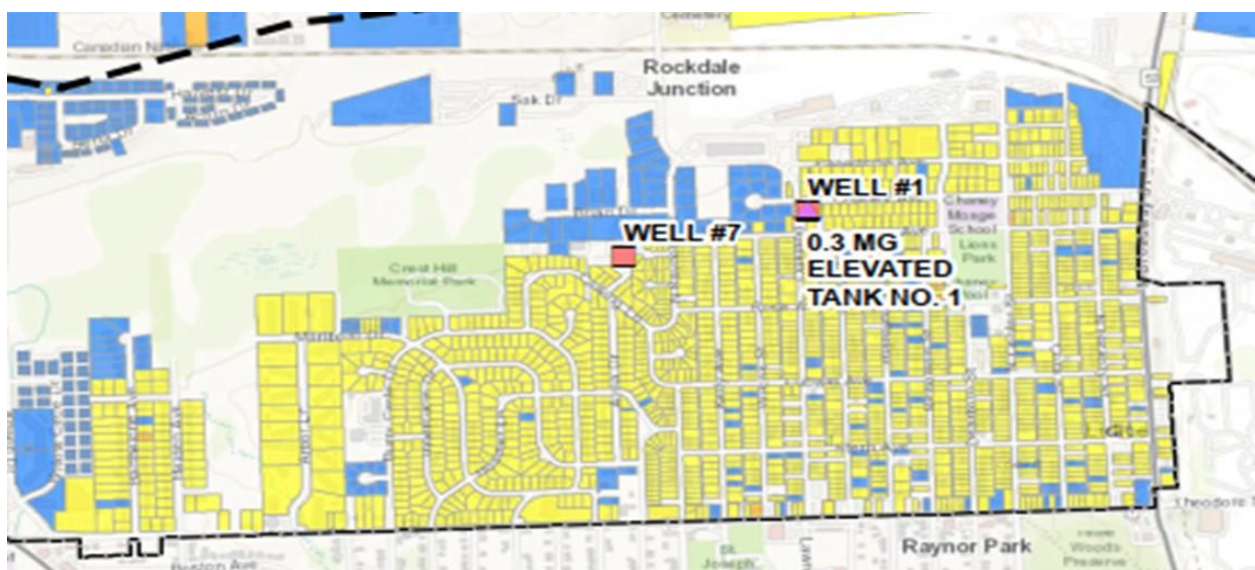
Cemetery
Canadian N
Rockdale Junction
Silk Dr
WELL #1
Cheney Mosage School
Lions Park
WELL #7
0.3 MG ELEVATED TANK NO. 1
Crest Hill Memorial Park
Theodore St
Raynor Park
Woods Preserve
St. Joseph
Preston Ave